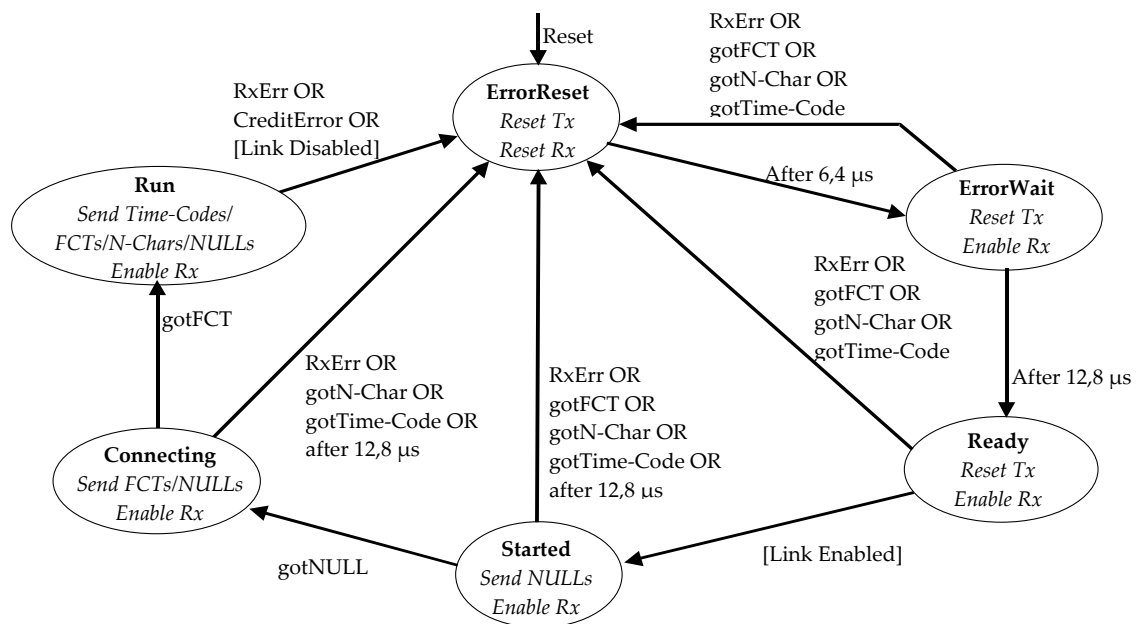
Reset

RxErr OR
gotFCT OR
gotN-Char OR
gotTime-Code

RxErr OR
CreditError OR
[Link Disabled]

**ErrorReset**
*Reset Tx*
*Reset Rx*

**Run**
*Send Time-Codes/*
*FCTs/N-Chars/NULLs*
*Enable Rx*

After 6,4 μs

**ErrorWait**
*Reset Tx*
*Enable Rx*

RxErr OR
gotFCT OR
gotN-Char OR
gotTime-Code

gotFCT

RxErr OR
gotN-Char OR
gotTime-Code OR
after 12,8 μs

RxErr OR
gotFCT OR
gotN-Char OR
gotTime-Code OR
after 12,8 μs

After 12,8 μs

**Connecting**
*Send FCTs/NULLs*
*Enable Rx*

**Ready**
*Reset Tx*
*Enable Rx*

gotNULL

**Started**
*Send NULLs*
*Enable Rx*

[Link Enabled]